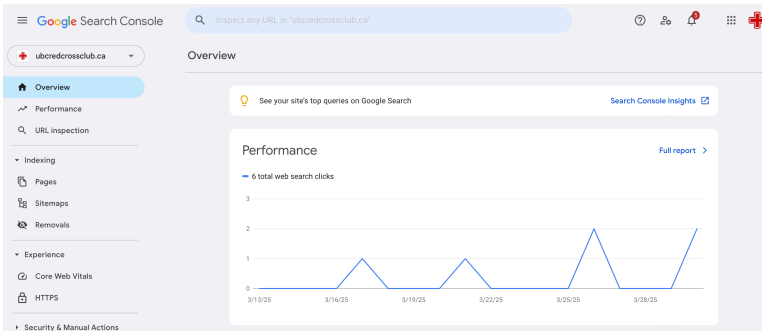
Google Search Console

Inspect any URL in "ubcredcrossclub.ca"

3

ubcredcrossclub.ca

Overview

Performance

URL inspection

Indexing

Pages

Sitemaps

Removals

Experience

Core Web Vitals

HTTPS

Security & Manual Actions

Overview

See your site's top queries on Google Search

Search Console Insights

Performance

Full report

6 total web search clicks

3

2

1

0

3/13/25

3/16/25

3/19/25

3/22/25

3/25/25

3/28/25